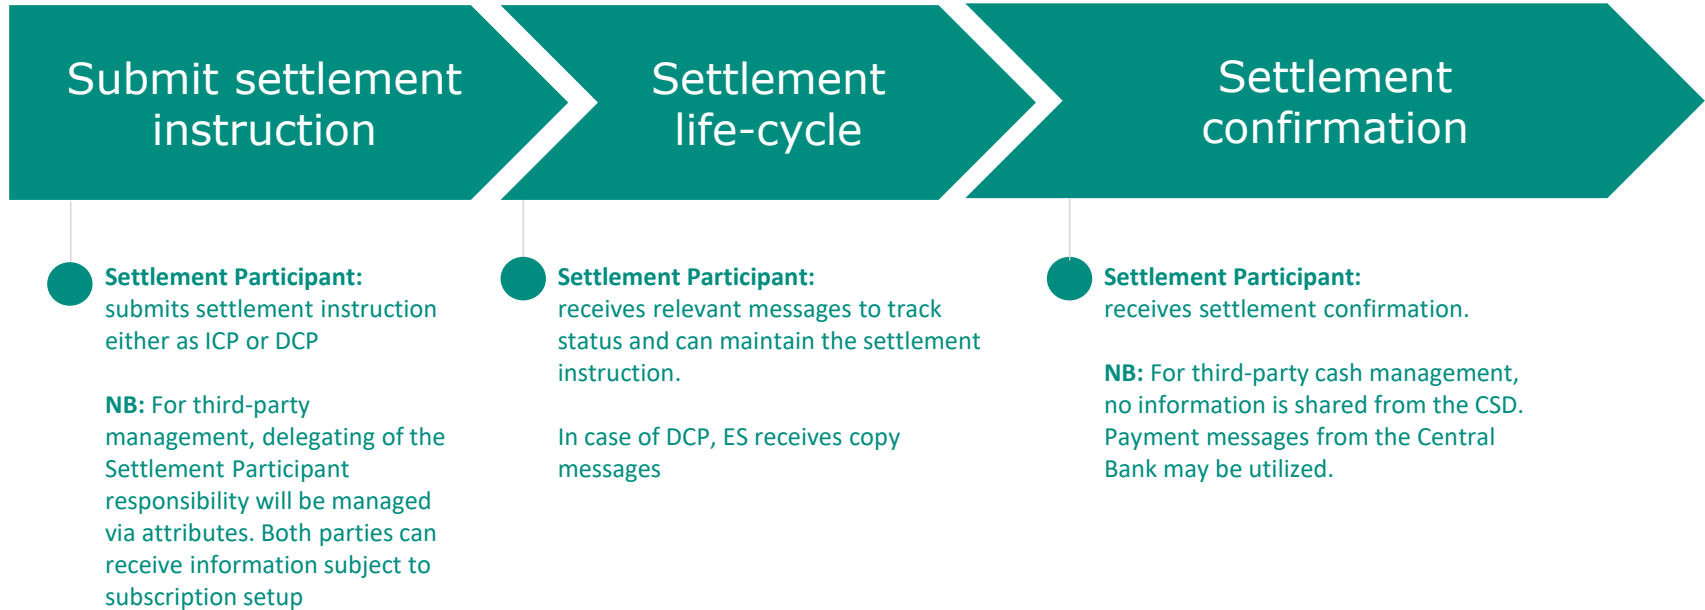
Submit settlement instruction

Settlement life-cycle

Settlement confirmation

**Settlement Participant:** submits settlement instruction either as ICP or DCP

**NB:** For third-party management, delegating of the Settlement Participant responsibility will be managed via attributes. Both parties can receive information subject to subscription setup

**Settlement Participant:** receives relevant messages to track status and can maintain the settlement instruction.

In case of DCP, ES receives copy messages

**Settlement Participant:** receives settlement confirmation.

**NB:** For third-party cash management, no information is shared from the CSD. Payment messages from the Central Bank may be utilized.